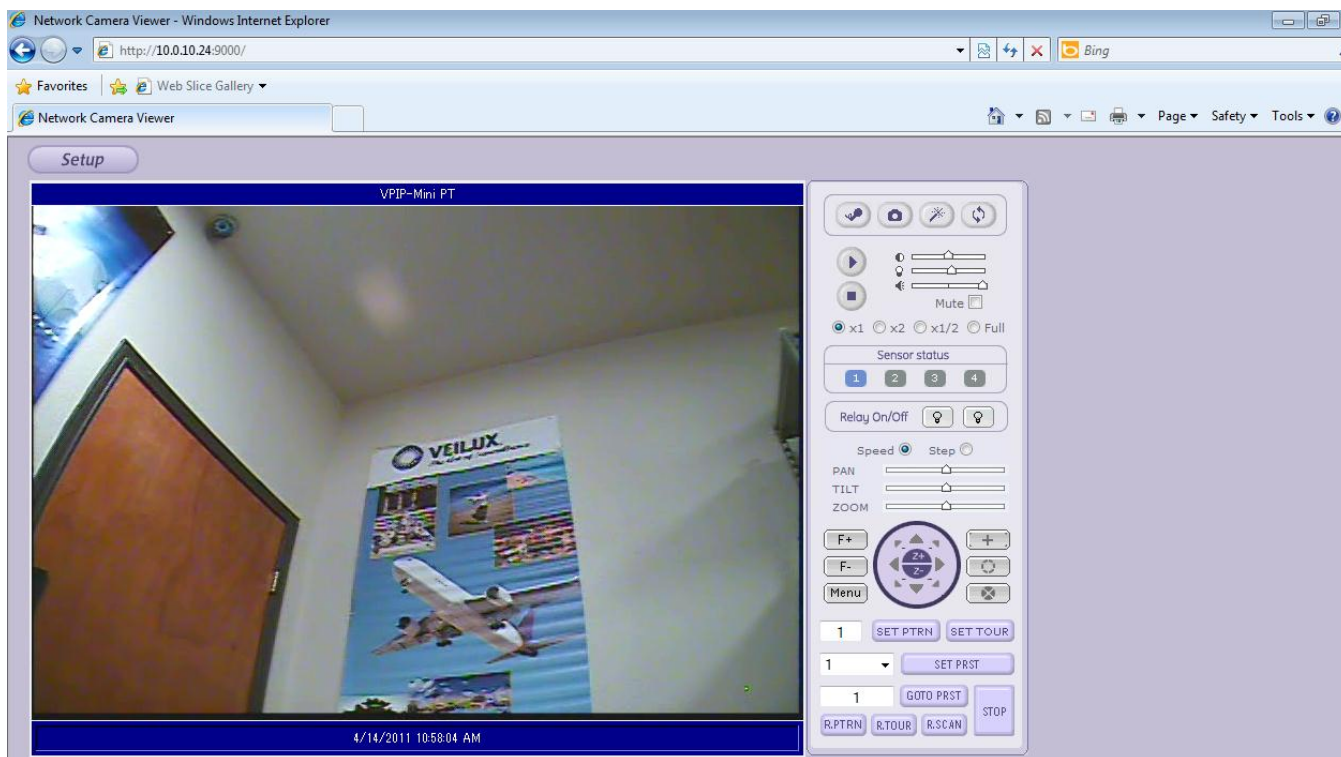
Network Camera Viewer - Windows Internet Explorer

http://10.0.10.24:9000/

Bing

Favorites

Web Slice Gallery

Network Camera Viewer

Page Safety Tools

Setup

VPIP-Mini PT

VEILUX

Mute

x1 x2 x1/2 Full

Sensor status

1 2 3 4

Relay On/Off

Speed Step

PAN

TILT

ZOOM

F+

F-

Menu

Z+

Z-

+

1 SET PTRN SET TOUR

1 SET PRST

1 GOTO PRST

STOP

R.PTRN R.TOUR R.SCAN

4/14/2011 10:58:04 AM